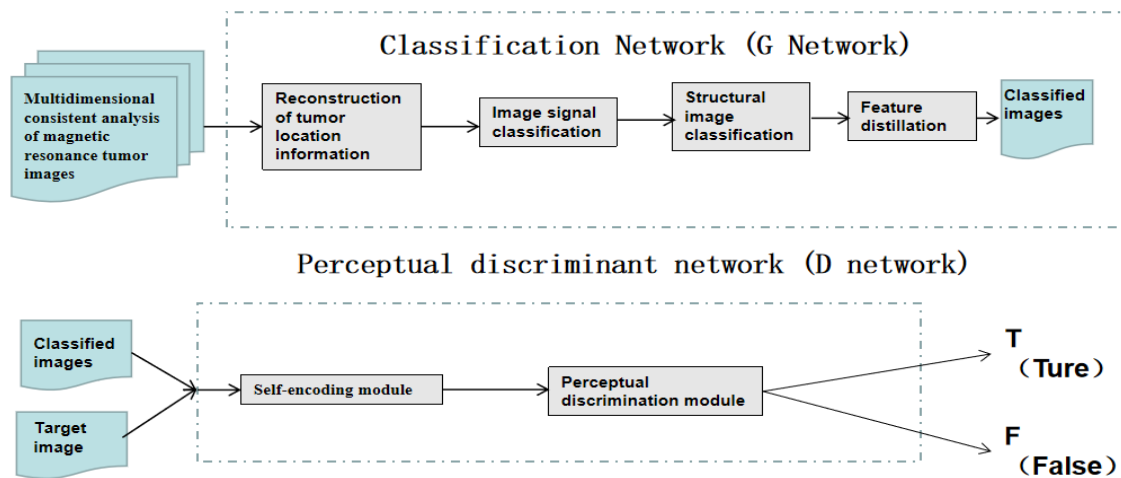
Classification Network (G Network)

Multidimensional consistent analysis of magnetic resonance tumor images

Reconstruction of tumor location information

Image signal classification

Structural image classification

Feature distillation

Classified images

Perceptual discriminant network (D network)

Classified images

Target image

Self-encoding module

Perceptual discrimination module

T (Ture)

F (False)